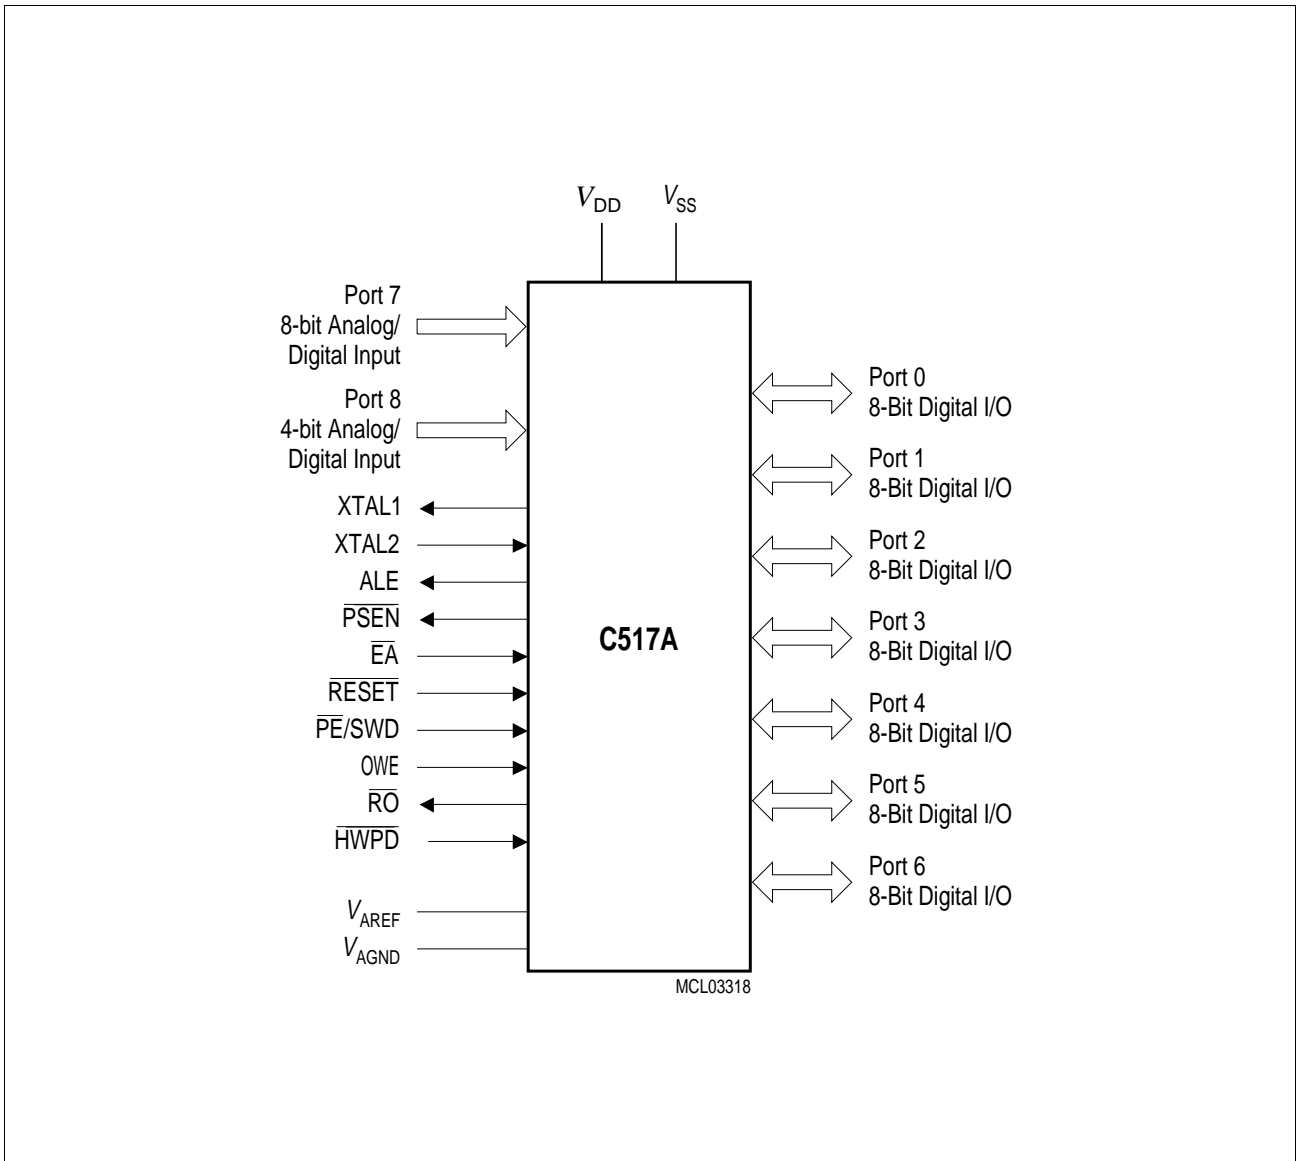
$V_{DD}$ $V_{SS}$

Port 7
8-bit Analog/
Digital Input

Port 8
4-bit Analog/
Digital Input

XTAL1
XTAL2
ALE
$\overline{PSEN}$
$\overline{EA}$
$\overline{RESET}$
$\overline{PE}$/SWD
OWE
$\overline{RO}$
$\overline{HWPD}$

$V_{AREF}$
$V_{AGND}$

C517A

Port 0
8-Bit Digital I/O

Port 1
8-Bit Digital I/O

Port 2
8-Bit Digital I/O

Port 3
8-Bit Digital I/O

Port 4
8-Bit Digital I/O

Port 5
8-Bit Digital I/O

Port 6
8-Bit Digital I/O

MCL03318